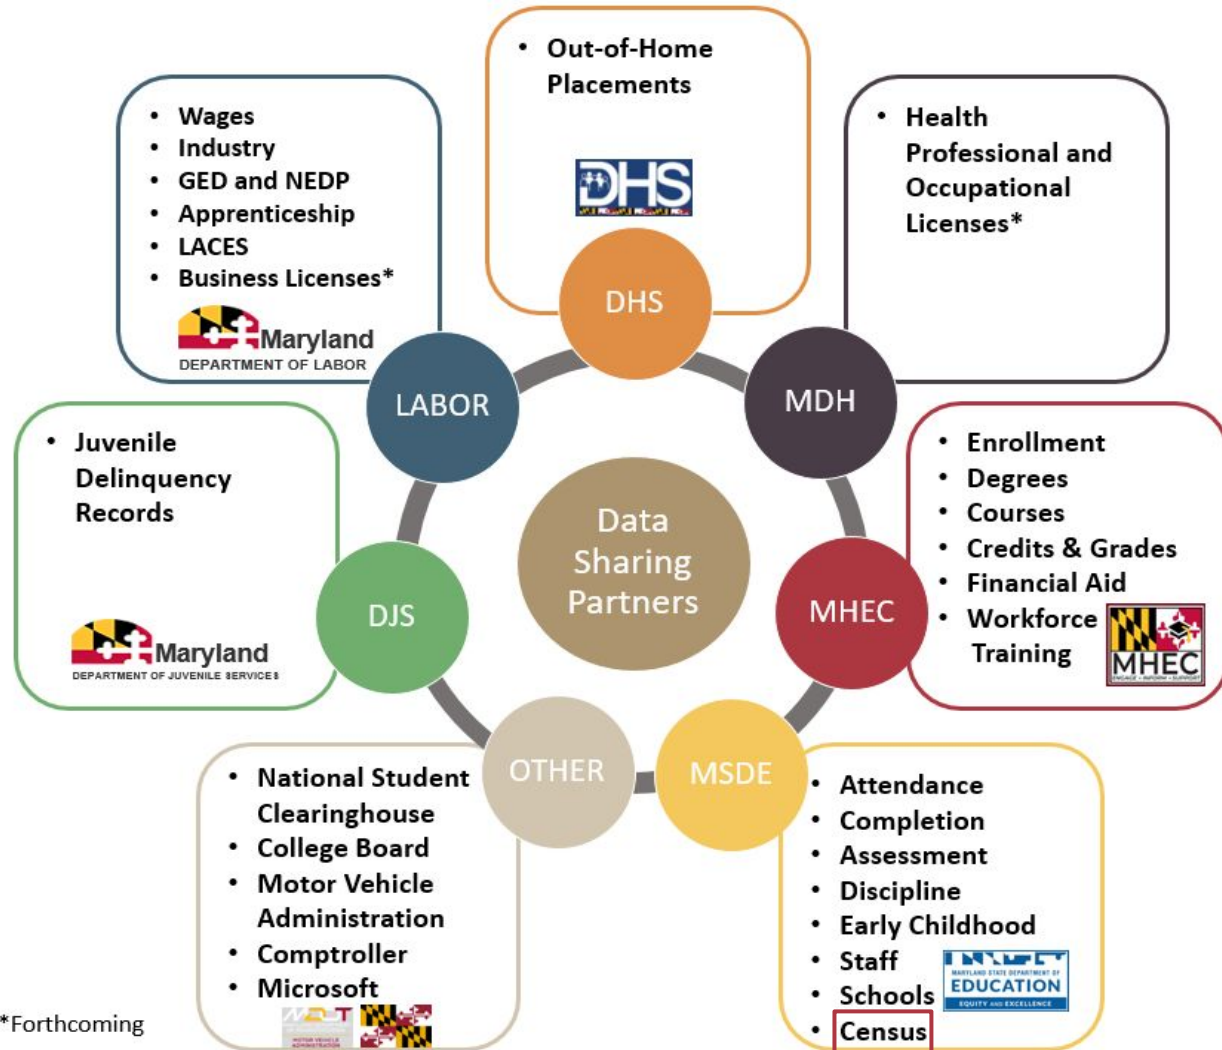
- Out-of-Home Placements

DHS

- Wages
- Industry
- GED and NEDP
- Apprenticeship
- LACES
- Business Licenses*

Maryland
DEPARTMENT OF LABOR

- Health Professional and Occupational Licenses*

DHS

LABOR

MDH

- Juvenile Delinquency Records

Maryland
DEPARTMENT OF JUVENILE SERVICES

Data Sharing Partners

DJS

MHEC

- Enrollment
- Degrees
- Courses
- Credits & Grades
- Financial Aid
- Workforce Training

MHEC

OTHER

MSDE

- National Student Clearinghouse
- College Board
- Motor Vehicle Administration
- Comptroller
- Microsoft

- Attendance
- Completion
- Assessment
- Discipline
- Early Childhood
- Staff
- Schools
- Census

MARYLAND STATE DEPARTMENT OF
EDUCATION
EQUITY AND EXCELLENCE

*Forthcoming